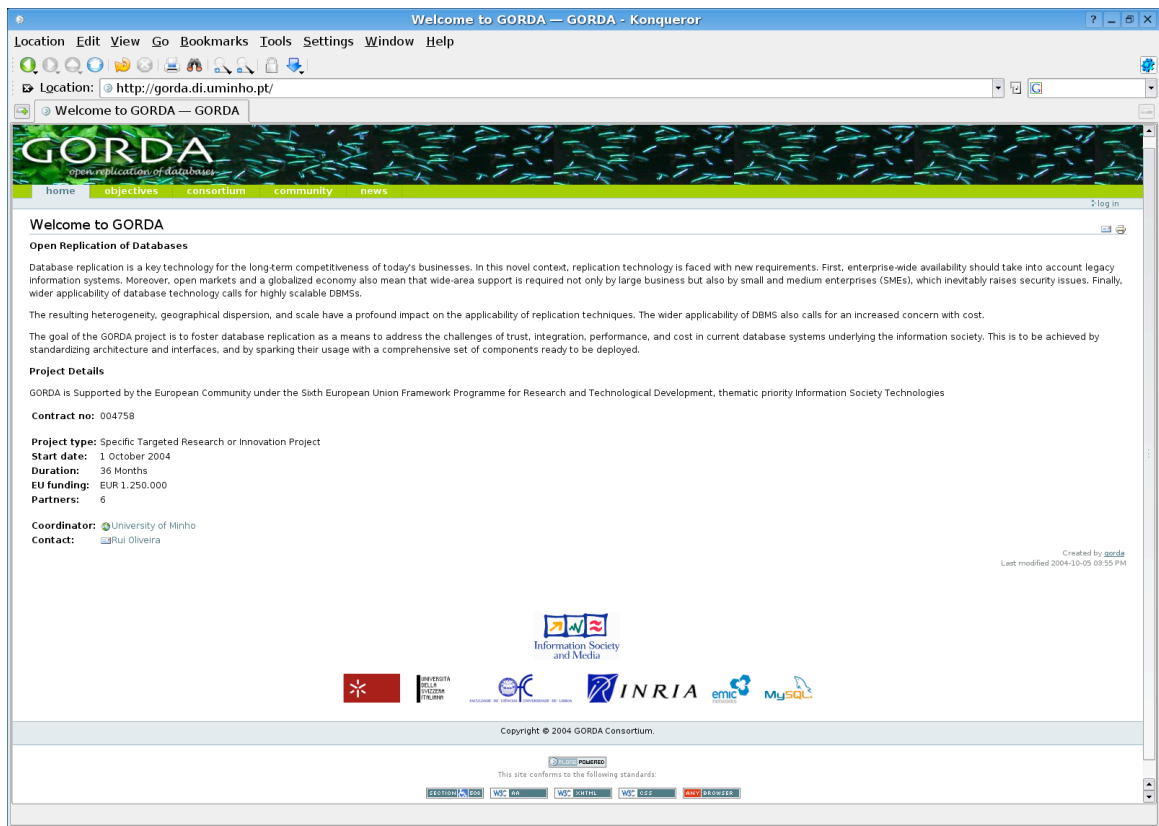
Welcome to GORDA — GORDA - Konqueror

Location Edit View Go Bookmarks Tools Settings Window Help

Location: http://gorda.di.uminho.pt/

Welcome to GORDA — GORDA

GORDA
open replication of databases

home objectives consortium community news

log in

Welcome to GORDA

Open Replication of Databases

Database replication is a key technology for the long-term competitiveness of today's businesses. In this novel context, replication technology is faced with new requirements. First, enterprise-wide availability should take into account legacy information systems. Moreover, open markets and a globalized economy also mean that wide-area support is required not only by large business but also by small and medium enterprises (SMEs), which inevitably raises security issues. Finally, wider applicability of database technology calls for highly scalable DBMSs.

The resulting heterogeneity, geographical dispersion, and scale have a profound impact on the applicability of replication techniques. The wider applicability of DBMS also calls for an increased concern with cost.

The goal of the GORDA project is to foster database replication as a means to address the challenges of trust, integration, performance, and cost in current database systems underlying the information society. This is to be achieved by standardizing architecture and interfaces, and by sparking their usage with a comprehensive set of components ready to be deployed.

Project Details

GORDA is Supported by the European Community under the Sixth European Union Framework Programme for Research and Technological Development, thematic priority Information Society Technologies

Contract no: 004758

Project type: Specific Targeted Research or Innovation Project
Start date: 1 October 2004
Duration: 36 Months
EU funding: EUR 1.250.000
Partners: 6

Coordinator: University of Minho
Contact: Rui Oliveira

Created by gorda
Last modified 2004-10-05 03:55 PM

Information Society and Media

UNIVERSITÀ DELLA SVIZZERA ITALIANA

INRIA emic MySQL

Copyright © 2004 GORDA Consortium.

PLONE POWERED
This site conforms to the following standards:
SECTION 508 W3C AA W3C XHTML W3C CSS ANY BROWSER